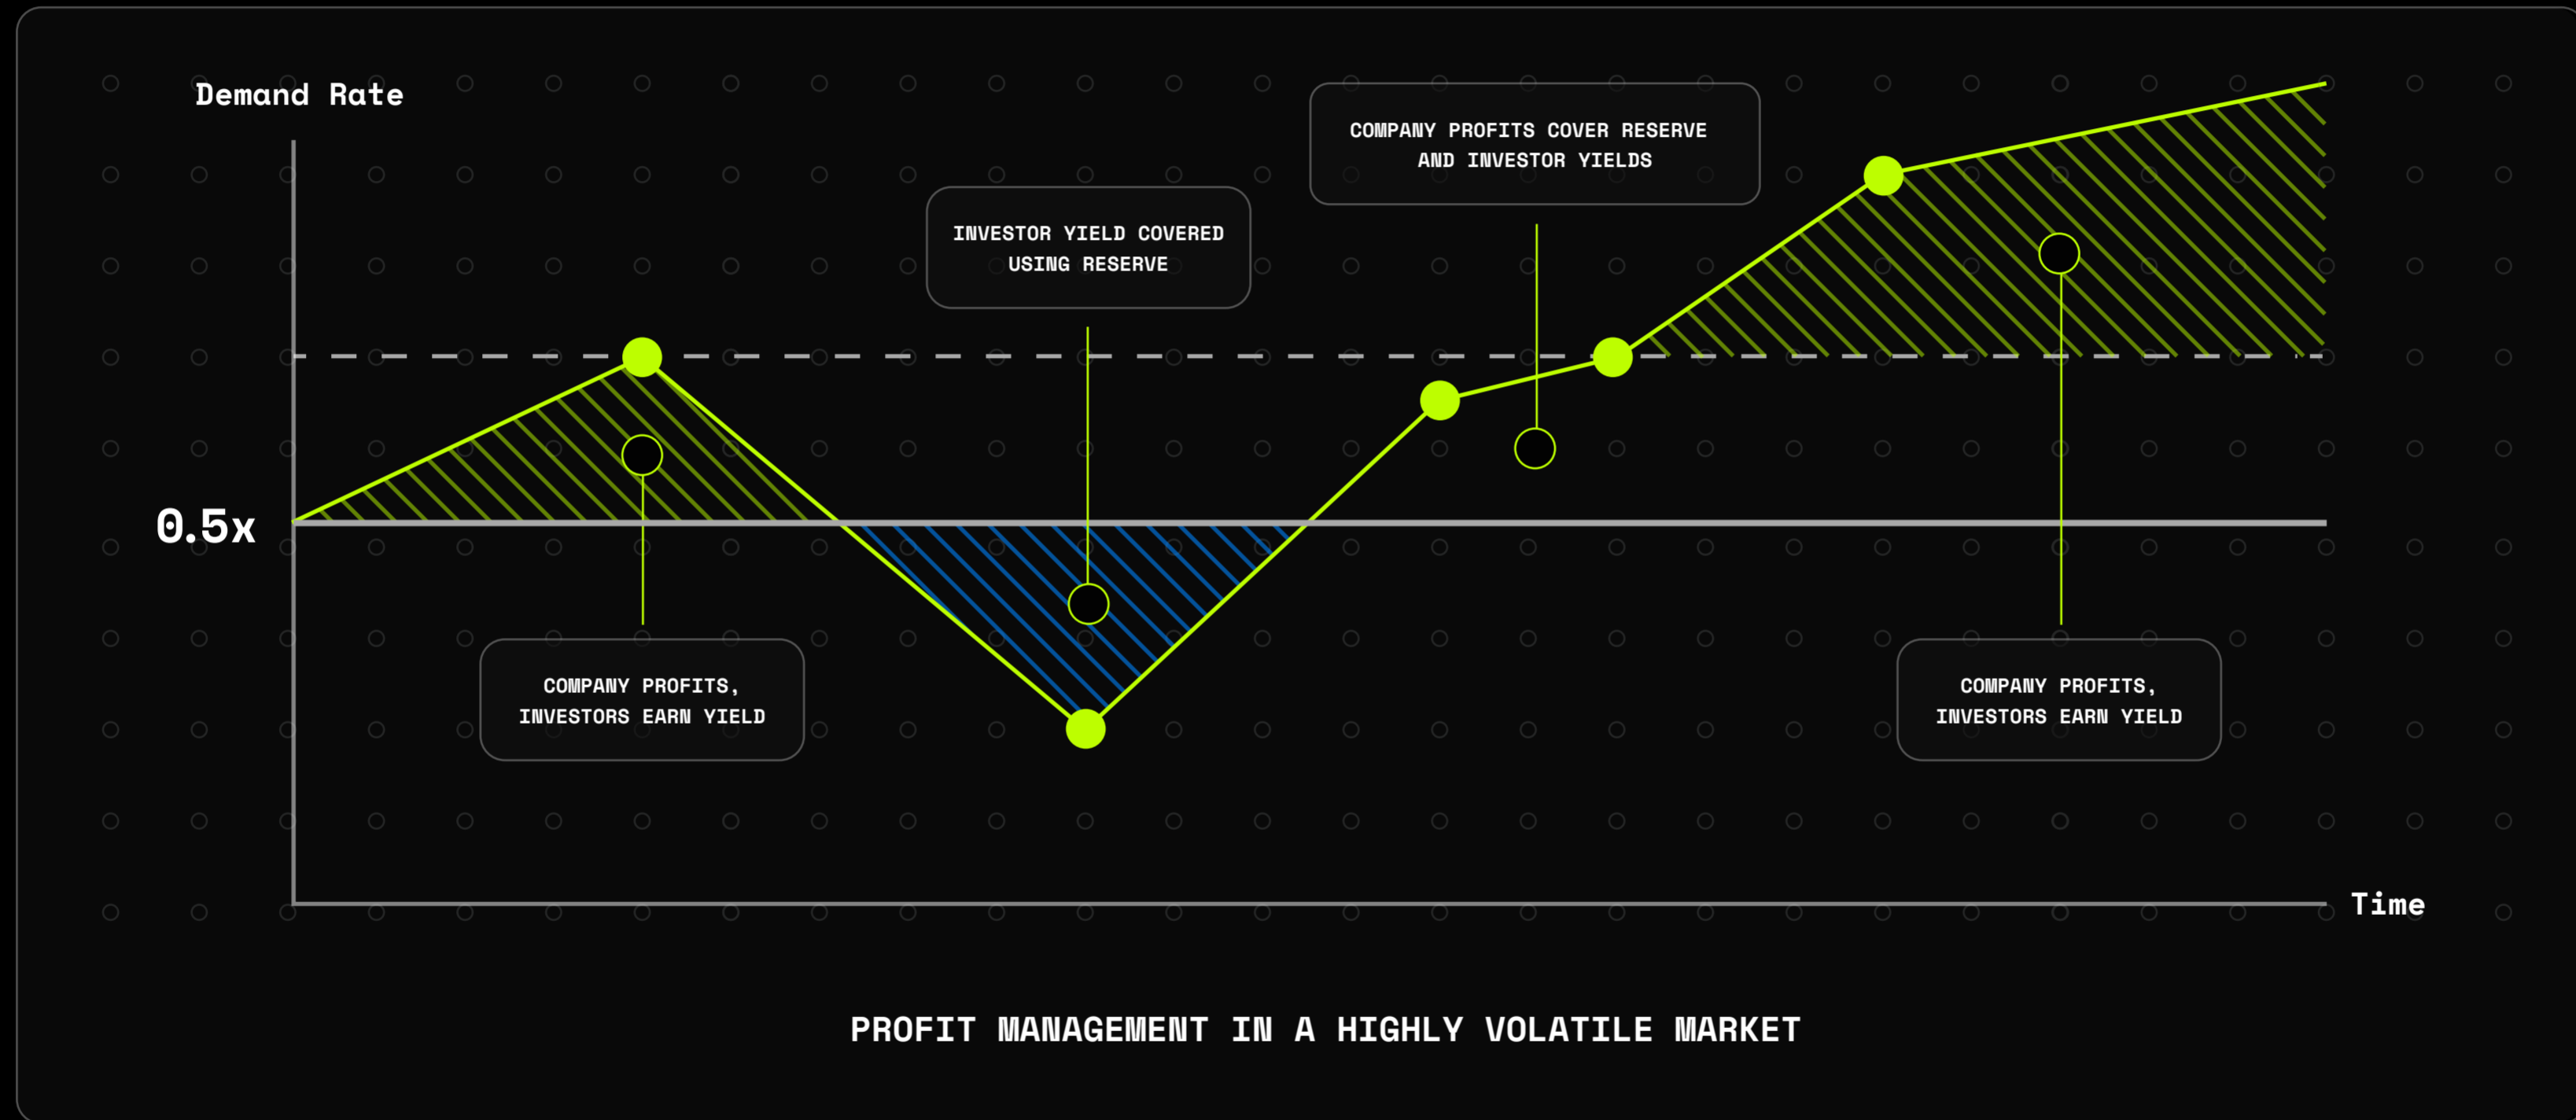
Demand Rate

INVESTOR YIELD COVERED USING RESERVE

COMPANY PROFITS COVER RESERVE AND INVESTOR YIELDS

0.5x

COMPANY PROFITS, INVESTORS EARN YIELD

COMPANY PROFITS, INVESTORS EARN YIELD

Time

PROFIT MANAGEMENT IN A HIGHLY VOLATILE MARKET